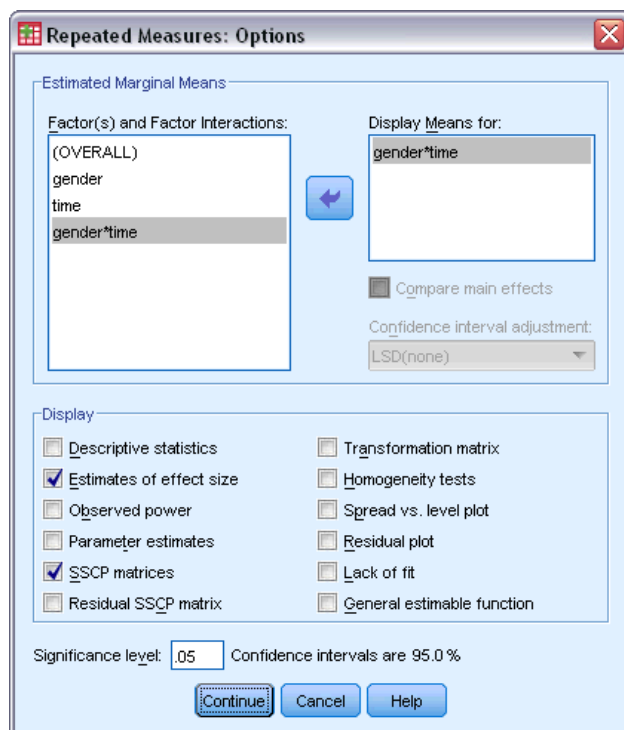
Repeated Measures: Options

Estimated Marginal Means

Factor(s) and Factor Interactions:
(OVERALL)
gender
time
gender*time

Display Means for:
gender*time

Compare main effects

Confidence interval adjustment:
LSD(none)

Display

Descriptive statistics
Estimates of effect size
Observed power
Parameter estimates
SSCP matrices
Residual SSCP matrix

Transformation matrix
Homogeneity tests
Spread vs. level plot
Residual plot
Lack of fit
General estimable function

Significance level: .05 Confidence intervals are 95.0 %

Continue Cancel Help